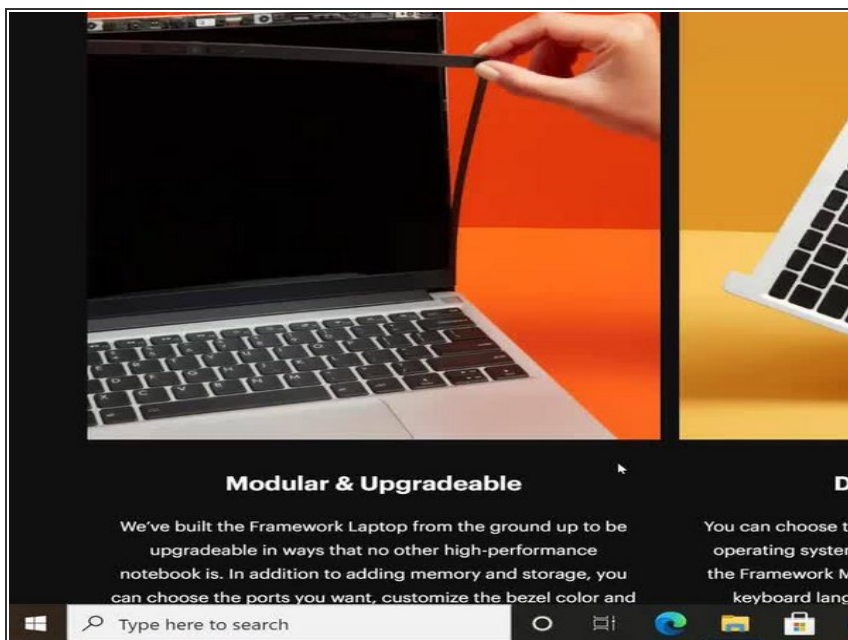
Modular & Upgradeable

We've built the Framework Laptop from the ground up to be upgradeable in ways that no other high-performance notebook is. In addition to adding memory and storage, you can choose the ports you want, customize the bezel color and

D

You can choose t operating syster the Framework M keyboard lang

Type here to search